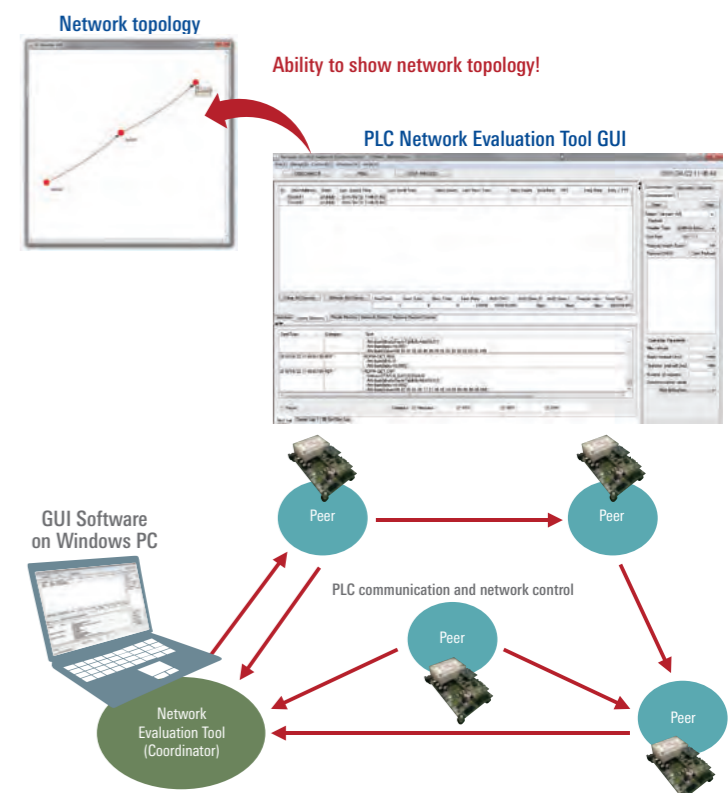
Network topology

Ability to show network topology!

PLC Network Evaluation Tool GUI

GUI Software on Windows PC

Peer

Peer

PLC communication and network control

Peer

Network Evaluation Tool (Coordinator)

Peer